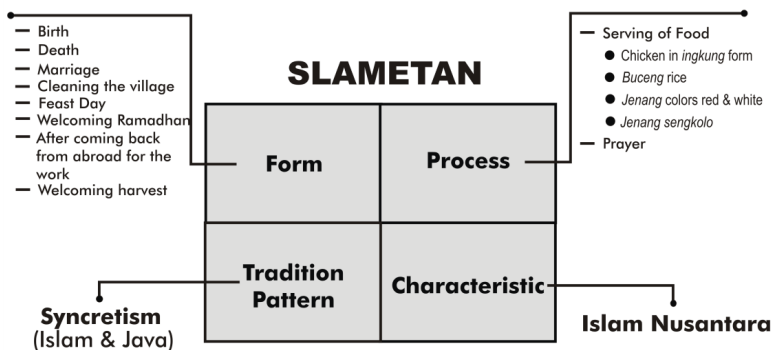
SLAMETAN

- Birth
- Death
- Marriage
- Cleaning the village
- Feast Day
- Welcoming Ramadhan
- After coming back from abroad for the work
- Welcoming harvest

Form

Process

- Serving of Food
  - Chicken in *ingkung* form
  - *Buceng* rice
  - *Jenang* colors red & white
  - *Jenang sengkolo*
- Prayer

Tradition Pattern

Characteristic

Syncretism (Islam & Java)

Islam Nusantara